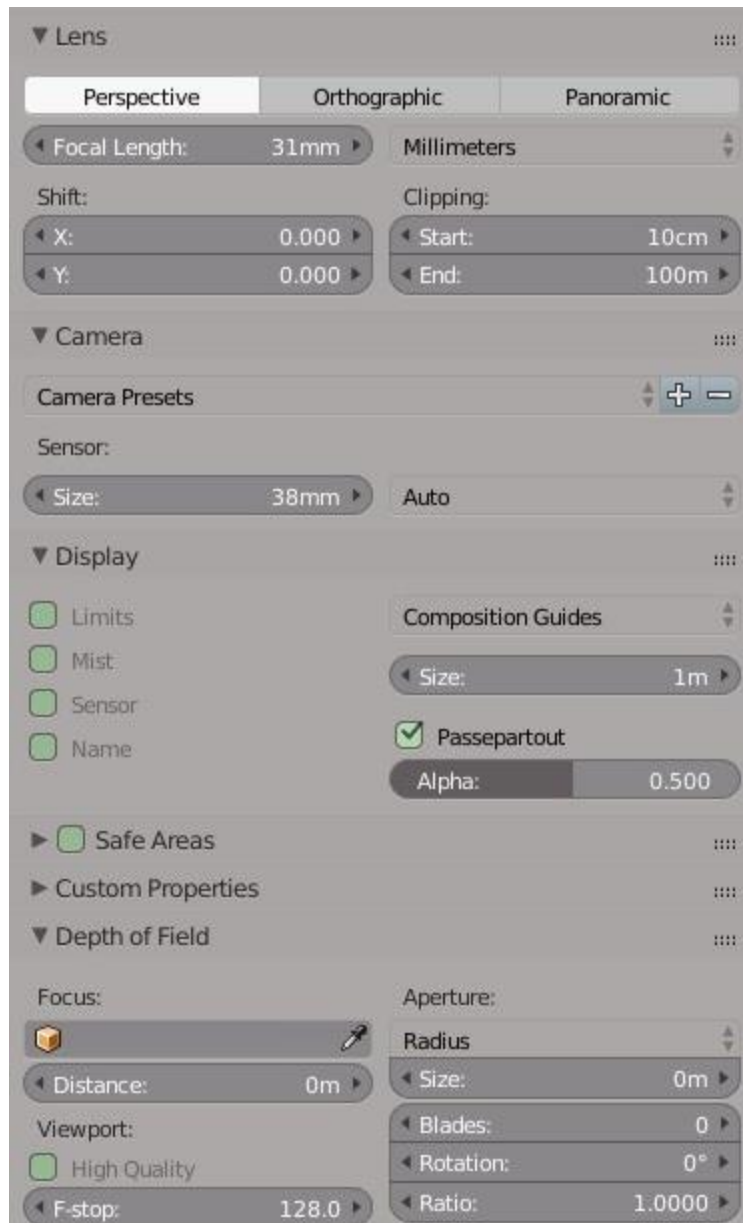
Lens

Perspective | Orthographic | Panoramic

Focal Length: 31mm
Millimeters

Shift:
X: 0.000
Y: 0.000

Clipping:
Start: 10cm
End: 100m

Camera

Camera Presets

Sensor:
Size: 38mm
Auto

Display

Limits
Mist
Sensor
Name

Composition Guides
Size: 1m
Passepartout
Alpha: 0.500

Safe Areas
Custom Properties
Depth of Field

Focus:
Distance: 0m
Viewport:
High Quality
F-stop: 128.0

Aperture:
Radius
Size: 0m
Blades: 0
Rotation: 0°
Ratio: 1.0000